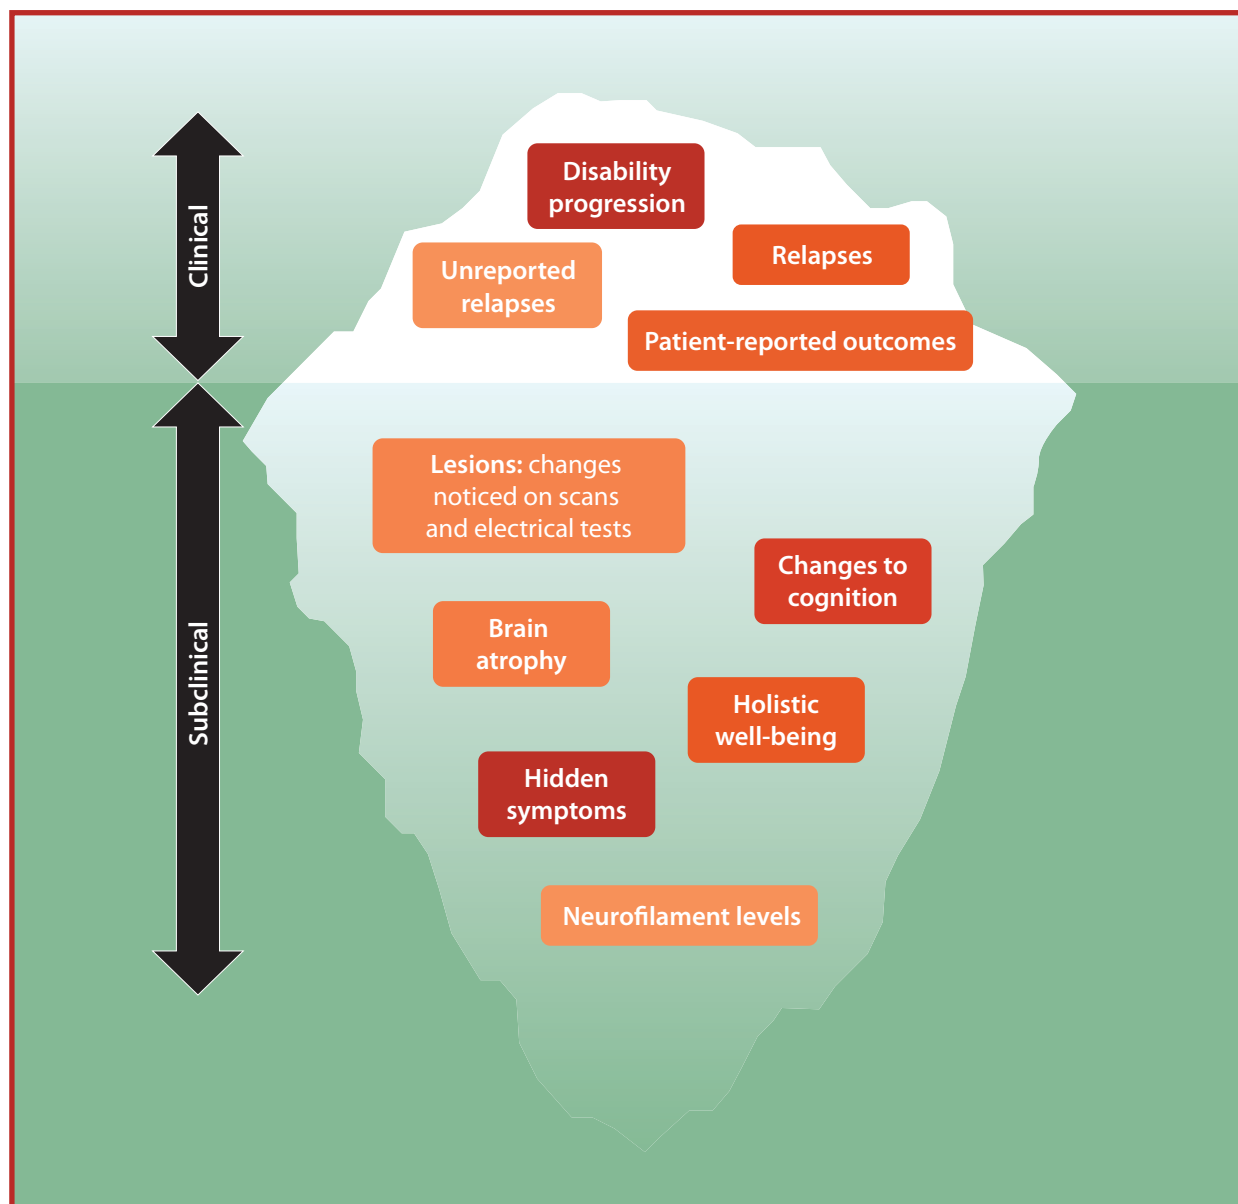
Clinical

Disability progression

Unreported relapses

Relapses

Patient-reported outcomes

Subclinical

Lesions: changes noticed on scans and electrical tests

Changes to cognition

Brain atrophy

Holistic well-being

Hidden symptoms

Neurofilament levels